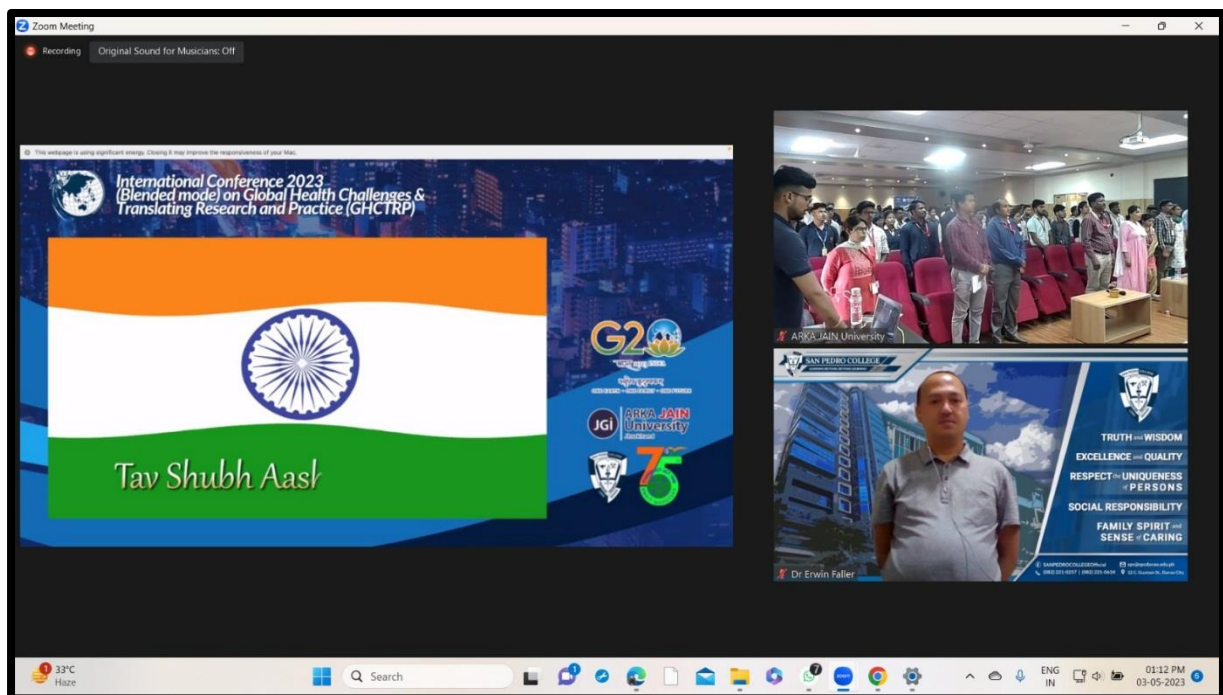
Zoom Meeting

Recording Original Sound for Musicians: Off

This webpage is using significant energy. Closing it may improve the responsiveness of your Mac.

International Conference 2023 (Blended mode) on Global Health Challenges & Translating Research and Practice (GHCTRP)

Tav Shubh Aash

G20

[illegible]

JGi ARKA JAIN University Jharkhand

75

ARKA JAIN University

SAN PEDRO COLLEGE

TRUTH and WISDOM
EXCELLENCE and QUALITY
RESPECT for the UNIQUENESS of PERSONS
SOCIAL RESPONSIBILITY
FAMILY SPIRIT and SENSE of CARING

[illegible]

Dr Erwin Faller

33°C Haze

Search

ENG IN

01:12 PM 03-05-2023